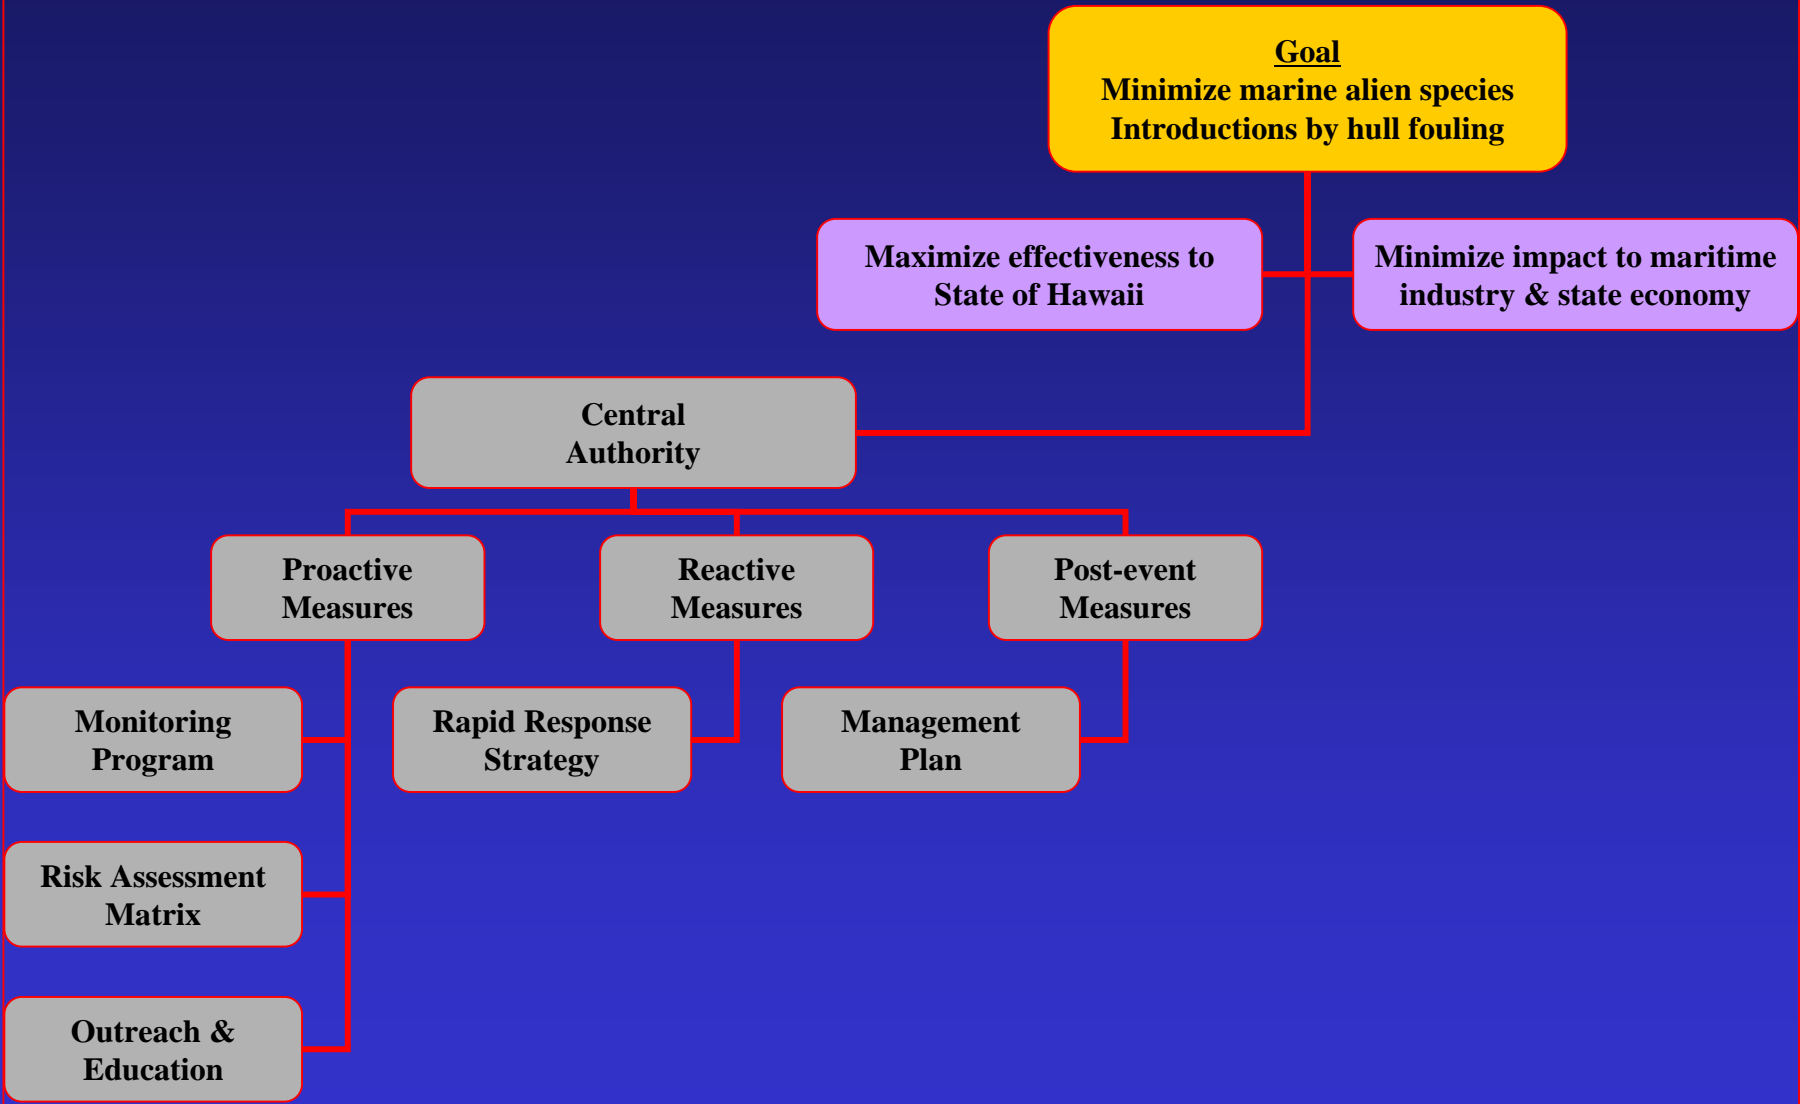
Goal
Minimize marine alien species Introductions by hull fouling

Maximize effectiveness to State of Hawaii

Minimize impact to maritime industry & state economy

Central Authority

Proactive Measures

Reactive Measures

Post-event Measures

Monitoring Program

Rapid Response Strategy

Management Plan

Risk Assessment Matrix

Outreach & Education